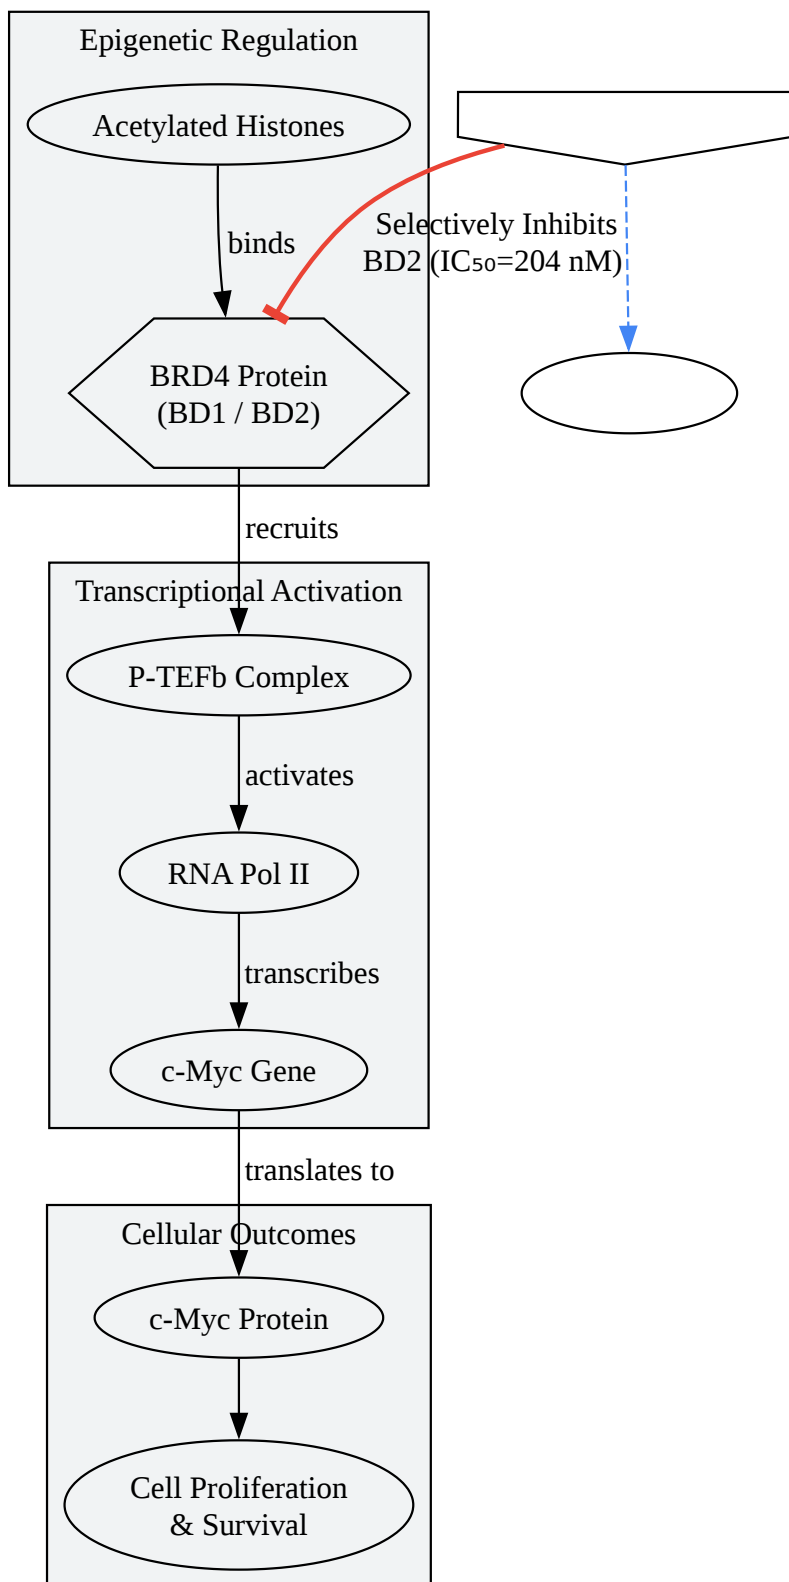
Epigenetic Regulation

Acetylated Histones

binds

BRD4 Protein
(BD1 / BD2)

Selectively Inhibits
BD2 ($IC_{50}$=204 nM)

recruits

Transcriptional Activation

P-TEFb Complex

activates

RNA Pol II

transcribes

c-Myc Gene

translates to

Cellular Outcomes

c-Myc Protein

Cell Proliferation
& Survival